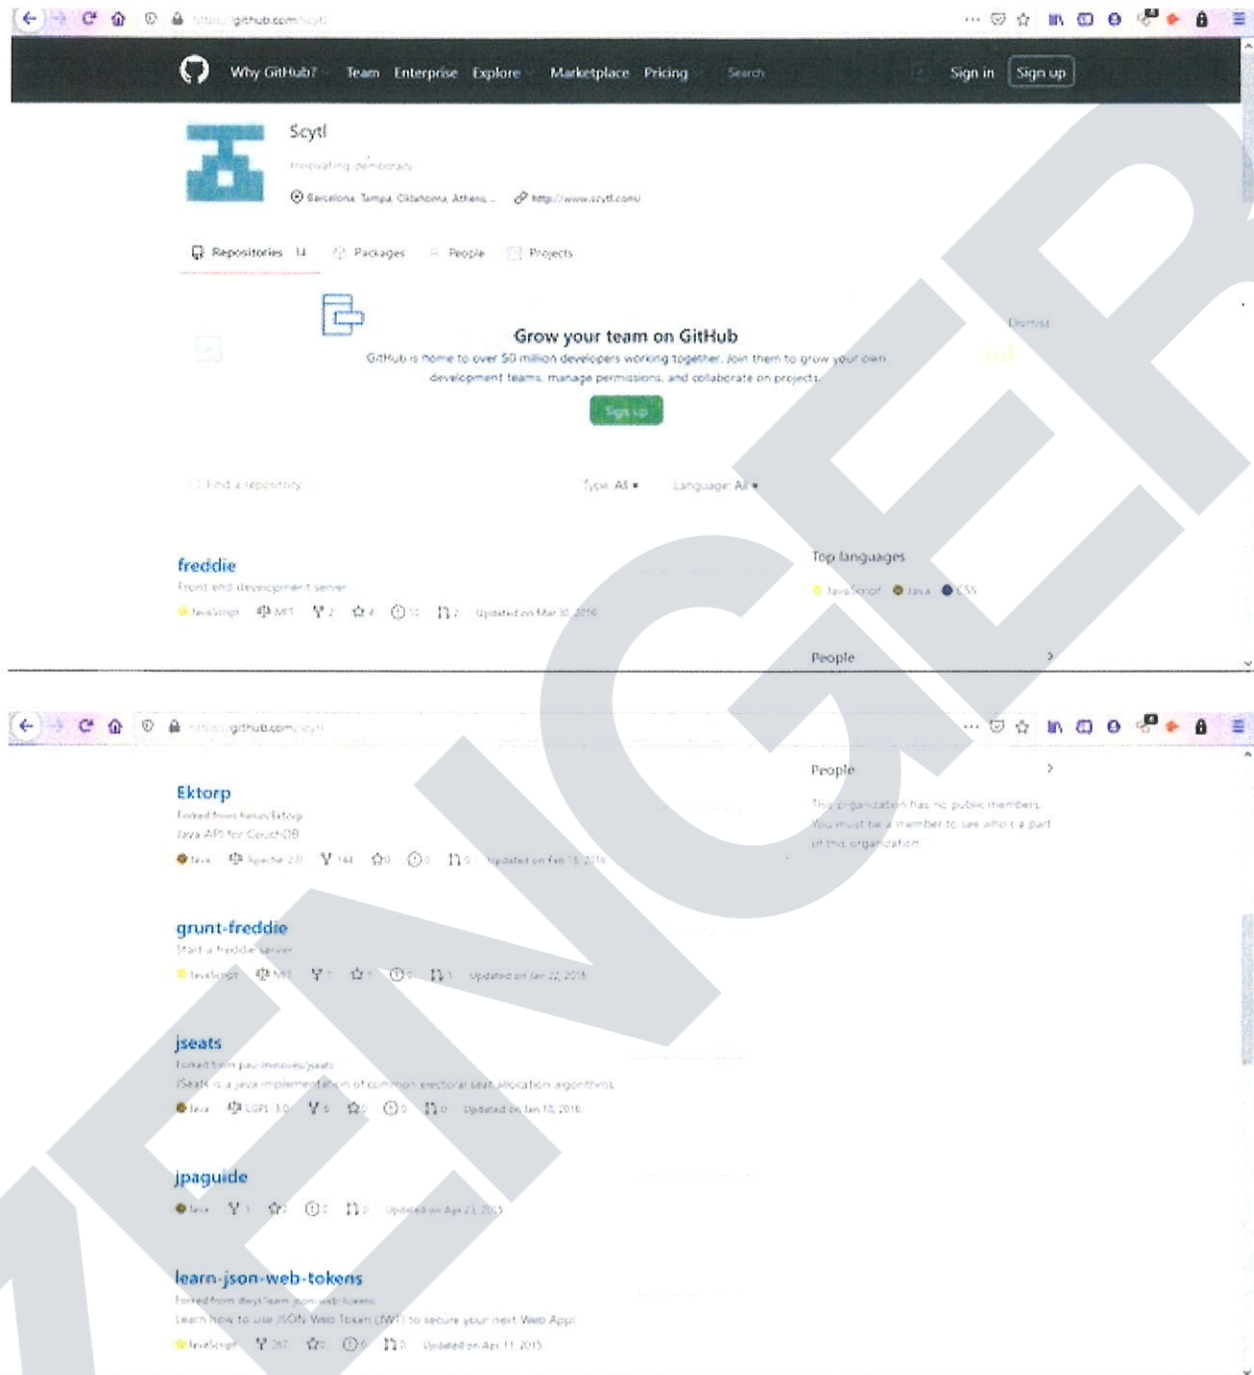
https://github.com/scytl

Why GitHub? Team Enterprise Explore Marketplace Pricing Search Sign in Sign up

Scytl

Innovating democracy

Barcelona, Tampa, Oklahoma, Athens ... http://www.scytl.com/

Repositories 14 Packages People Projects

Dismiss

Grow your team on GitHub

GitHub is home to over 50 million developers working together. Join them to grow your own development teams, manage permissions, and collaborate on projects.

Sign up

Find a repository... Type: All Language: All

freddie

Front end development server

JavaScript MIT 2 4 12 2 Updated on Mar 30, 2016

Top languages

JavaScript Java CSS

People

https://github.com/scytl

Ektorp

Forked from helun/Ektorp

Java API for CouchDB

Java Apache-2.0 144 0 0 0 Updated on Feb 18, 2015

People

This organization has no public members. You must be a member to see who's a part of this organization.

grunt-freddie

Start a freddie server

JavaScript MIT 1 1 0 1 Updated on Jan 22, 2015

jseats

Forked from pau-minoves/jseats

JSeats is a java implementation of common electoral seat allocation algorithms.

Java LGPL-3.0 6 0 0 0 Updated on Jan 18, 2016

jpaguide

Java 1 0 0 0 Updated on Apr 23, 2015

learn-json-web-tokens

Forked from dwyl/learn-json-web-tokens

Learn how to use JSON Web Token (JWT) to secure your next Web App!

JavaScript 267 0 0 0 Updated on Apr 11, 2015

ZEINGER